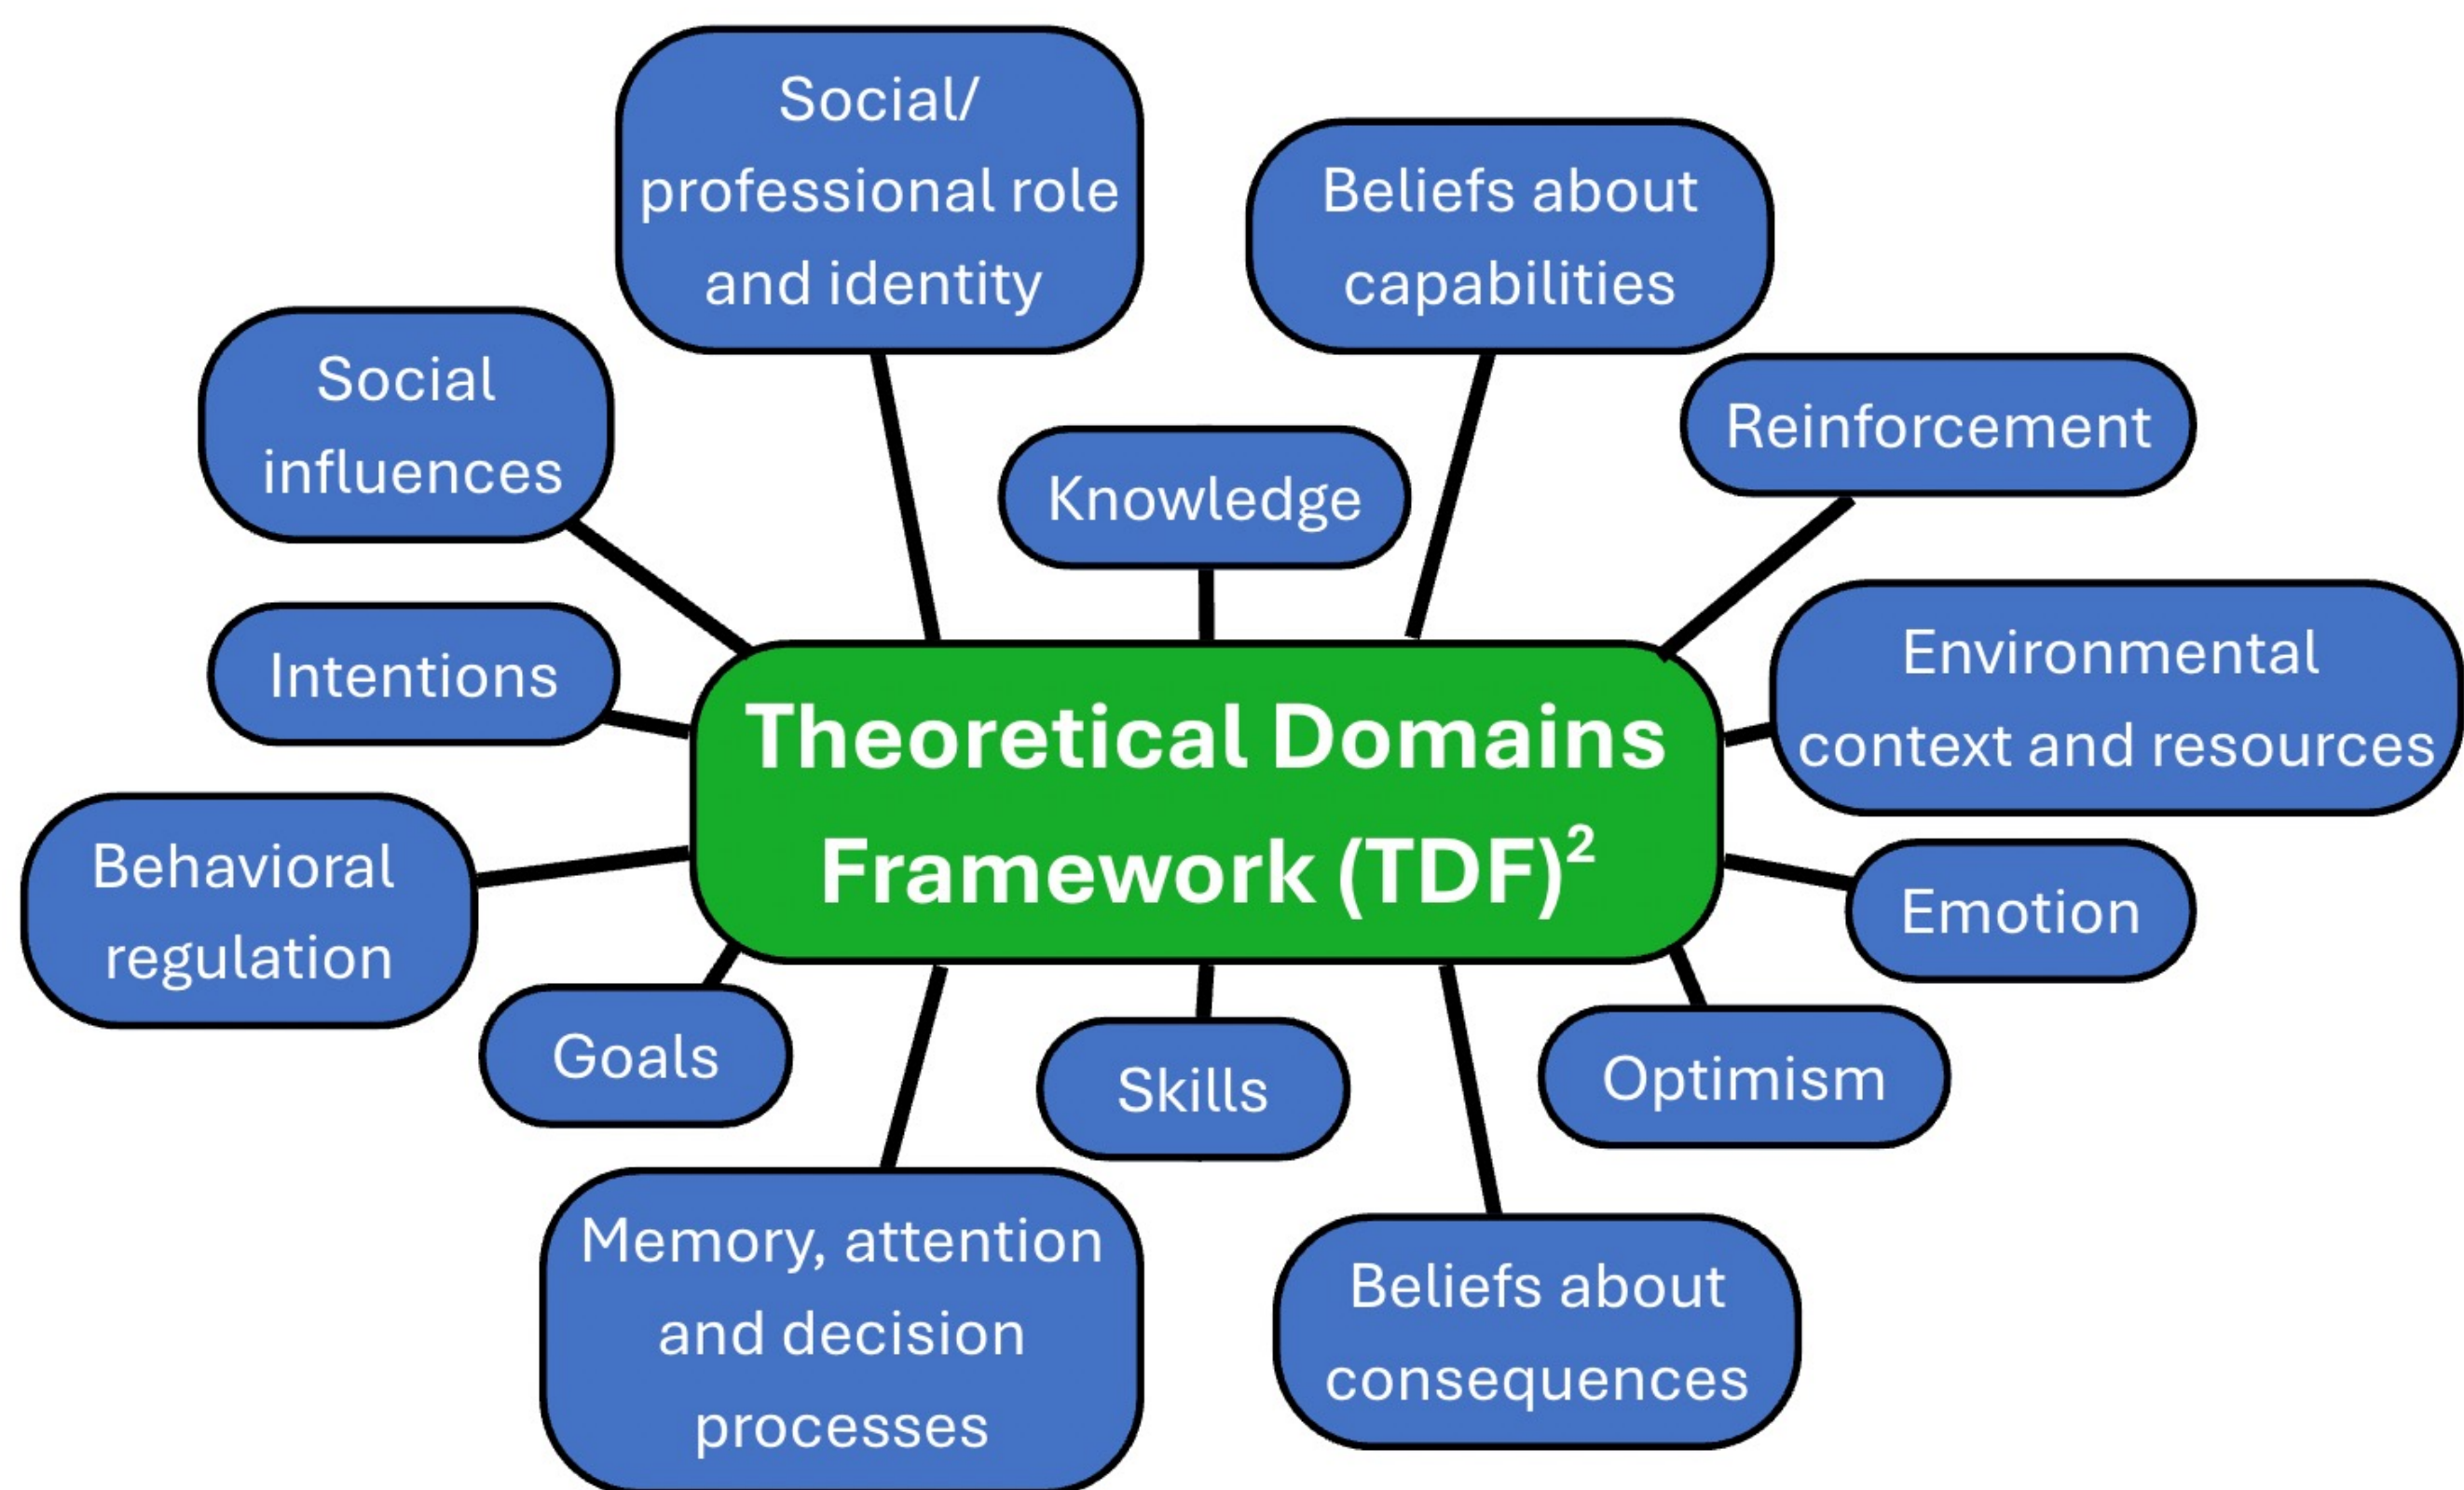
Theoretical Domains Framework (TDF)$^2$

Social/ professional role and identity

Beliefs about capabilities

Social influences

Knowledge

Reinforcement

Intentions

Environmental context and resources

Behavioral regulation

Emotion

Goals

Skills

Optimism

Memory, attention and decision processes

Beliefs about consequences